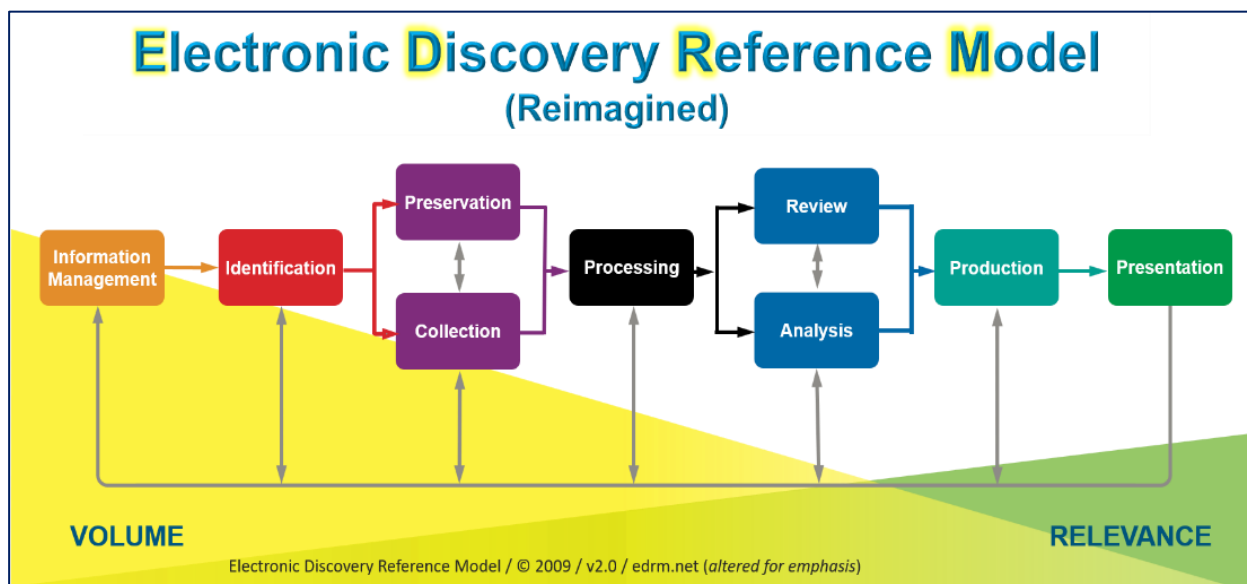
Electronic Discovery Reference Model
(Reimagined)

Information Management

Identification

Preservation

Collection

Processing

Review

Analysis

Production

Presentation

VOLUME

RELEVANCE

Electronic Discovery Reference Model / © 2009 / v2.0 / edrm.net (altered for emphasis)